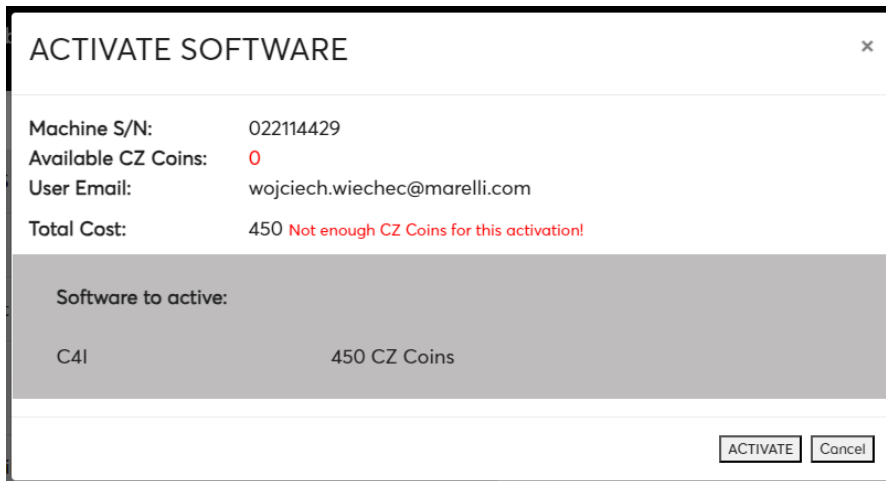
ACTIVATE SOFTWARE

×

Machine S/N: 022114429
Available CZ Coins: 0
User Email: wojciech.wiechec@marelli.com
Total Cost: 450 Not enough CZ Coins for this activation!

Software to active:

C4I 450 CZ Coins

ACTIVATE Cancel